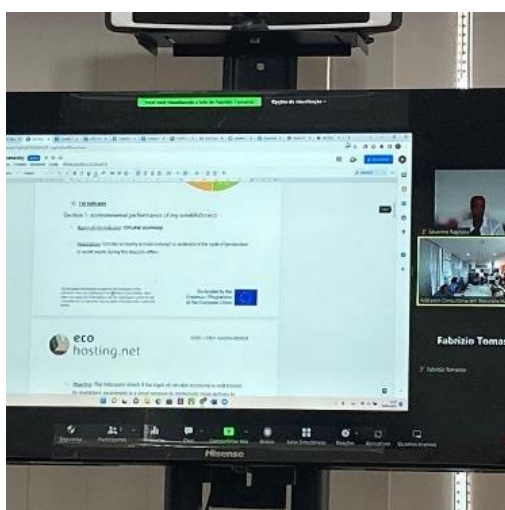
Você está visualizando a tela de Fabrizio Tomarchi

Opções de visualização

1st indicator

Section 1: environmental performance of my establishment

Name of the indicator: Circular economy

Description: Circular economy actions (intended to accelerate of the cycle of production) to avoid waste during the business offers.

Co-funded by the Erasmus+ Programme of the European Union

eco hosting.net

Practice: The indicators check if the topic of circular economy is well known. An establishment encourages in a direct approach to implement more actions to

Severino Ragusa

Fabrizio Tomar

Fabrizio Tomarchi

Hisense